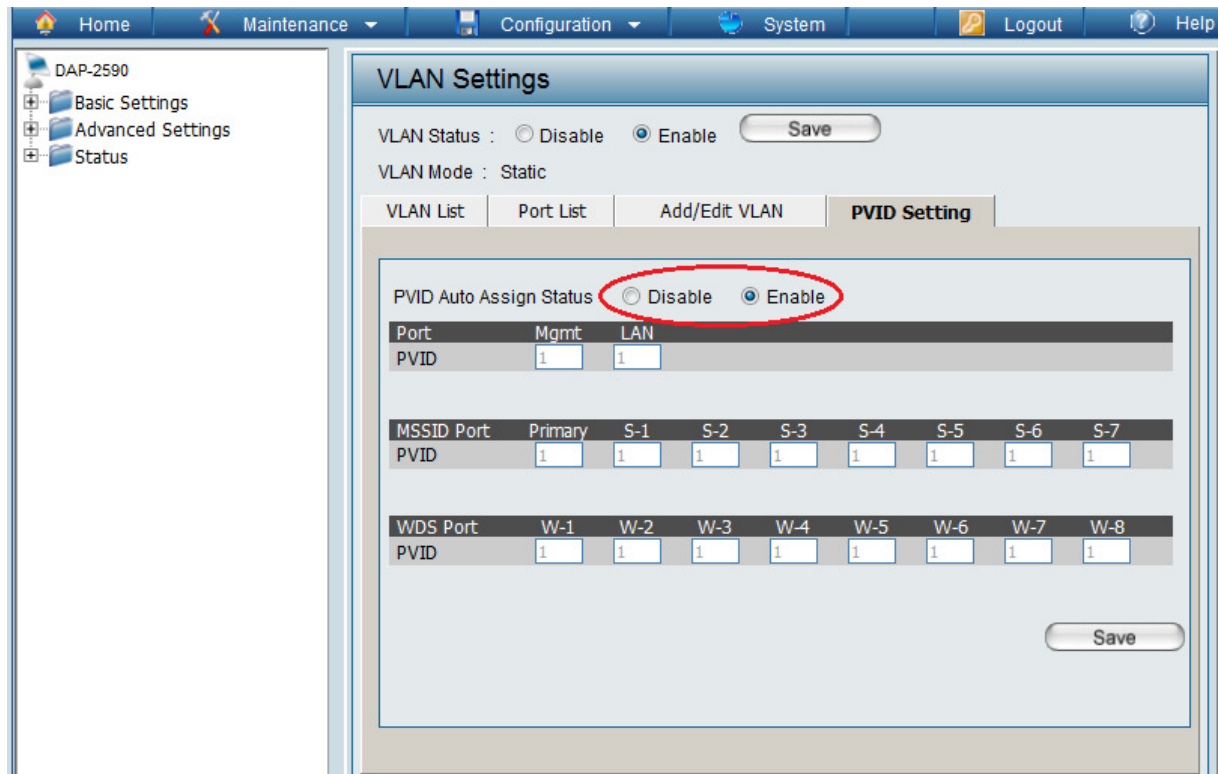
Home Maintenance Configuration System Logout Help

DAP-2590
Basic Settings
Advanced Settings
Status

VLAN Settings

VLAN Status : Disable Enable Save

VLAN Mode : Static

VLAN List | Port List | Add/Edit VLAN | PVID Setting

PVID Auto Assign Status Disable Enable

| Port | Mgmt | LAN |
|---|---|---|
| PVID | 1 | 1 |

| MSSID Port | Primary | S-1 | S-2 | S-3 | S-4 | S-5 | S-6 | S-7 |
|---|---|---|---|---|---|---|---|---|
| PVID | 1 | 1 | 1 | 1 | 1 | 1 | 1 | 1 |

| WDS Port | W-1 | W-2 | W-3 | W-4 | W-5 | W-6 | W-7 | W-8 |
|---|---|---|---|---|---|---|---|---|
| PVID | 1 | 1 | 1 | 1 | 1 | 1 | 1 | 1 |

Save